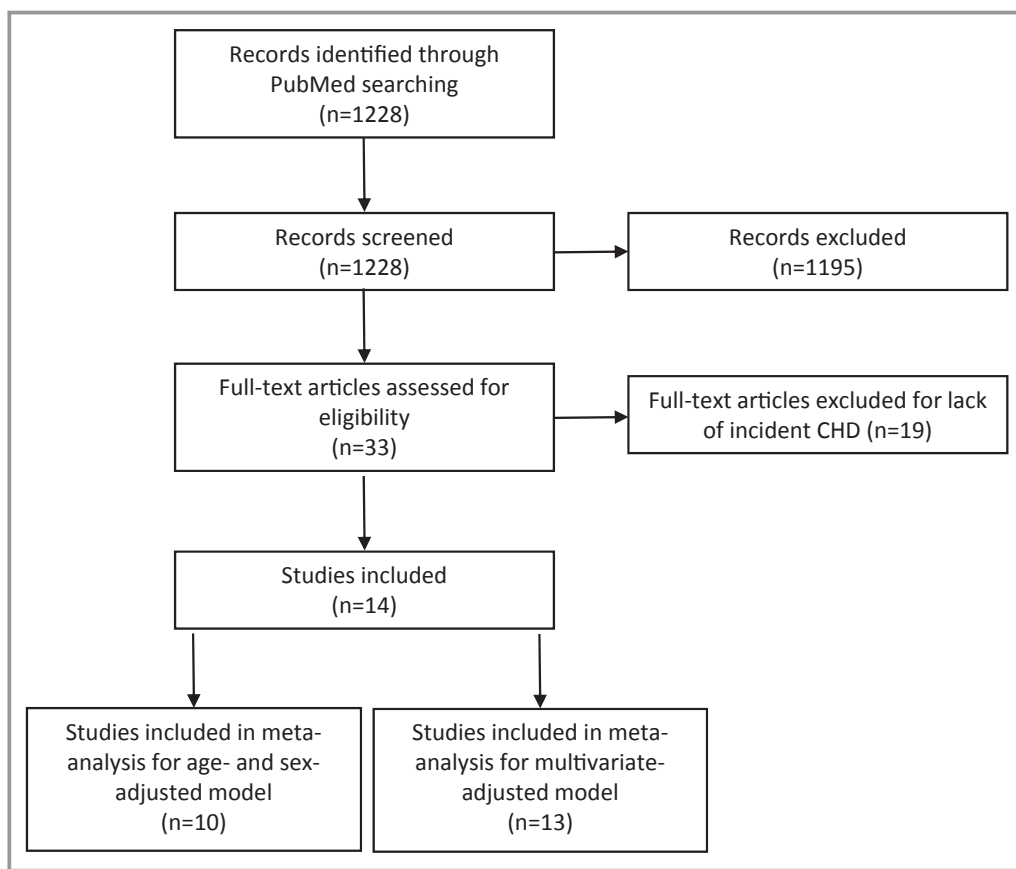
Records identified through PubMed searching
(n=1228)

Records screened
(n=1228)

Records excluded
(n=1195)

Full-text articles assessed for eligibility
(n=33)

Full-text articles excluded for lack of incident CHD (n=19)

Studies included
(n=14)

Studies included in meta-analysis for age- and sex-adjusted model
(n=10)

Studies included in meta-analysis for multivariate-adjusted model
(n=13)